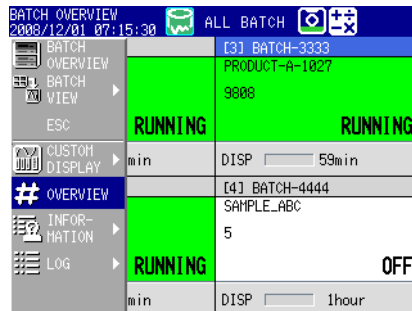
BATCH OVERVIEW
2008/12/01 07:15:30
ALL BATCH

BATCH OVERVIEW
BATCH VIEW
ESC
CUSTOM DISPLAY
OVERVIEW
INFORMATION
LOG

[3] BATCH-3333
PRODUCT-A-1027
9808
RUNNING
RUNNING
min
DISP 59min

[4] BATCH-4444
SAMPLE_ABC
5
RUNNING
OFF
min
DISP 1hour